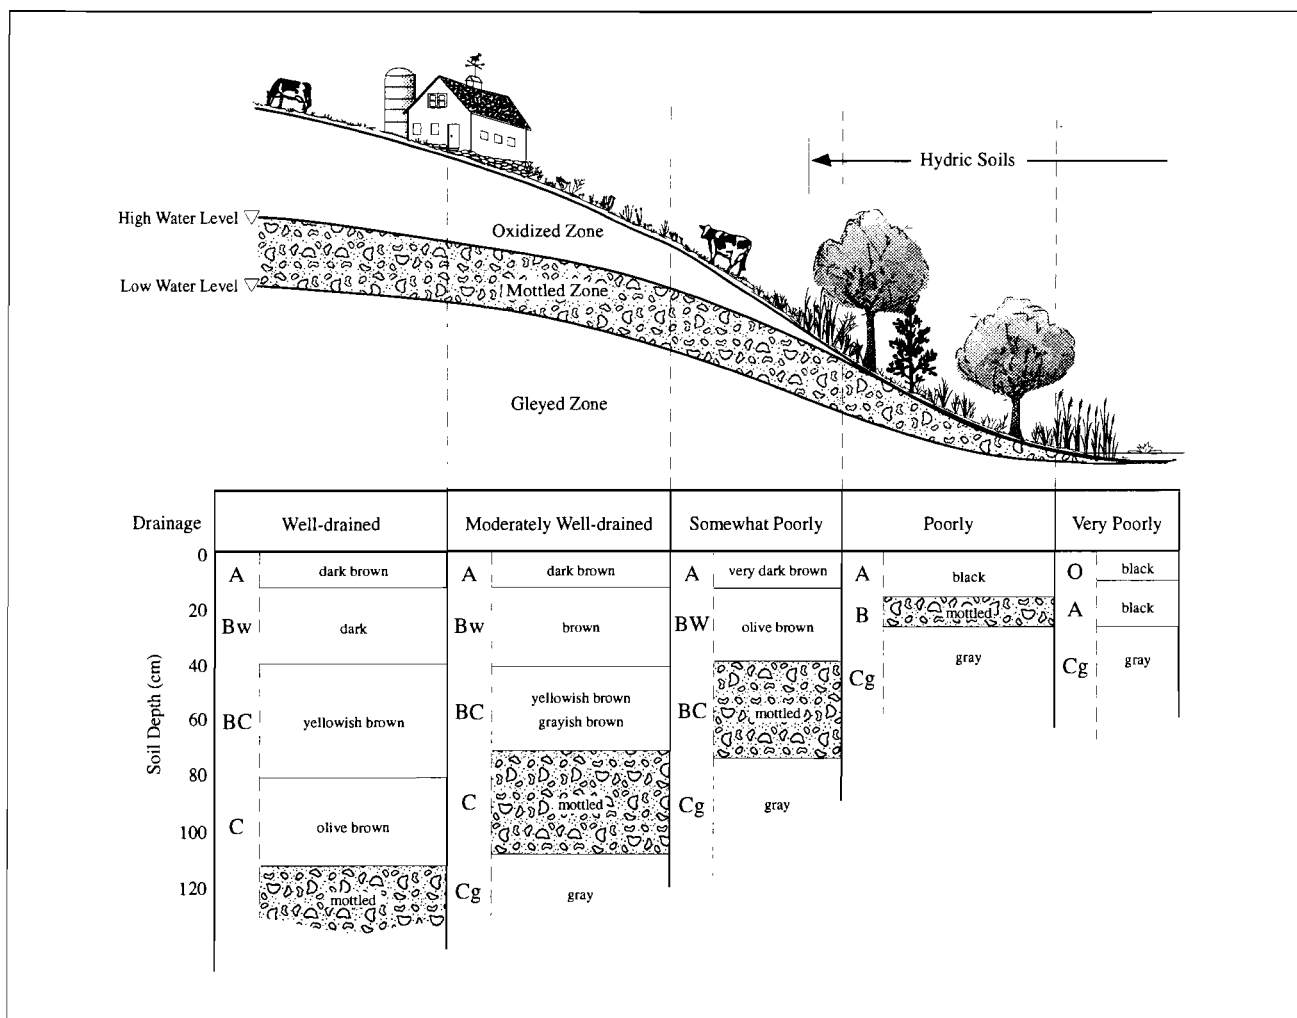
Hydric Soils

High Water Level
Low Water Level
Oxidized Zone
Mottled Zone
Gleyed Zone

Drainage
Well-drained
Moderately Well-drained
Somewhat Poorly
Poorly
Very Poorly

Soil Depth (cm)
0
20
40
60
80
100
120

A dark brown
Bw dark
BC yellowish brown
C olive brown
mottled

A dark brown
Bw brown
BC yellowish brown grayish brown
C mottled
Cg gray

A very dark brown
BW olive brown
BC mottled
Cg gray

A black
B mottled
Cg gray

O black
A black
Cg gray